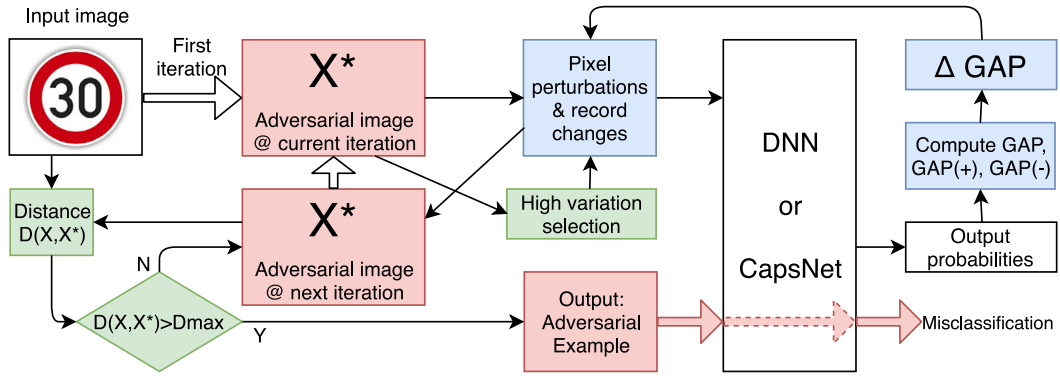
Input image

30

First iteration

X*

Adversarial image @ current iteration

Pixel perturbations & record changes

DNN

or

CapsNet

Δ GAP

Compute GAP, GAP(+), GAP(-)

Output probabilities

Distance D(X,X*)

X*

Adversarial image @ next iteration

High variation selection

N

D(X,X*)>Dmax

Y

Output: Adversarial Example

Misclassification